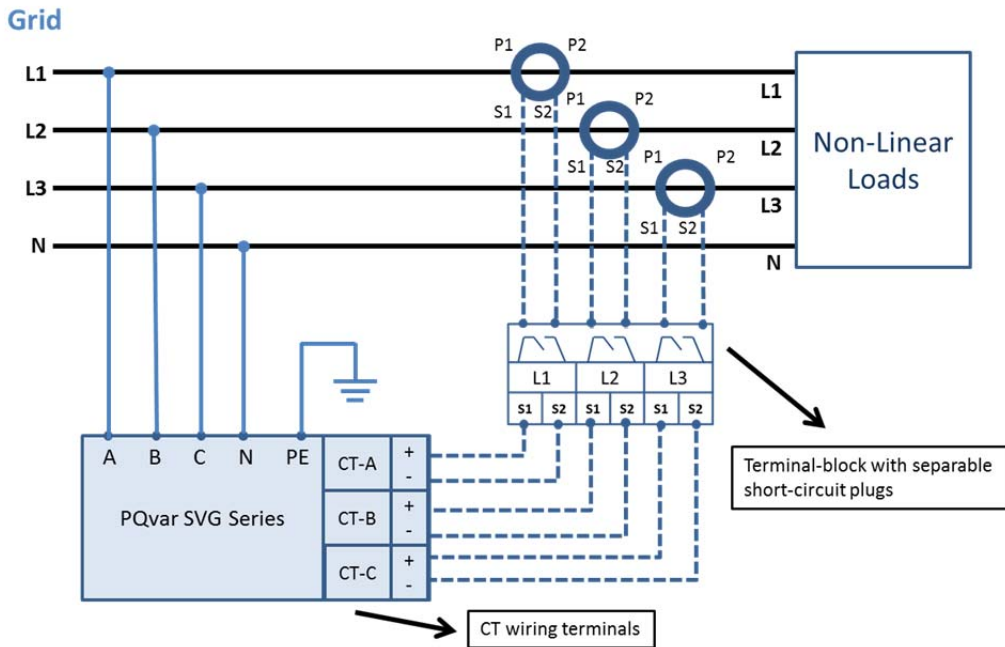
Grid

L1
L2
L3
N

P1 P2
S1 S2
P1 P2
S1 S2
P1 P2
S1 S2

L1
L2
L3
N

Non-Linear Loads

L1 L2 L3
S1 S2 S1 S2 S1 S2

A B C N PE
PQvar SVG Series
CT-A + -
CT-B + -
CT-C + -

Terminal-block with separable short-circuit plugs

CT wiring terminals